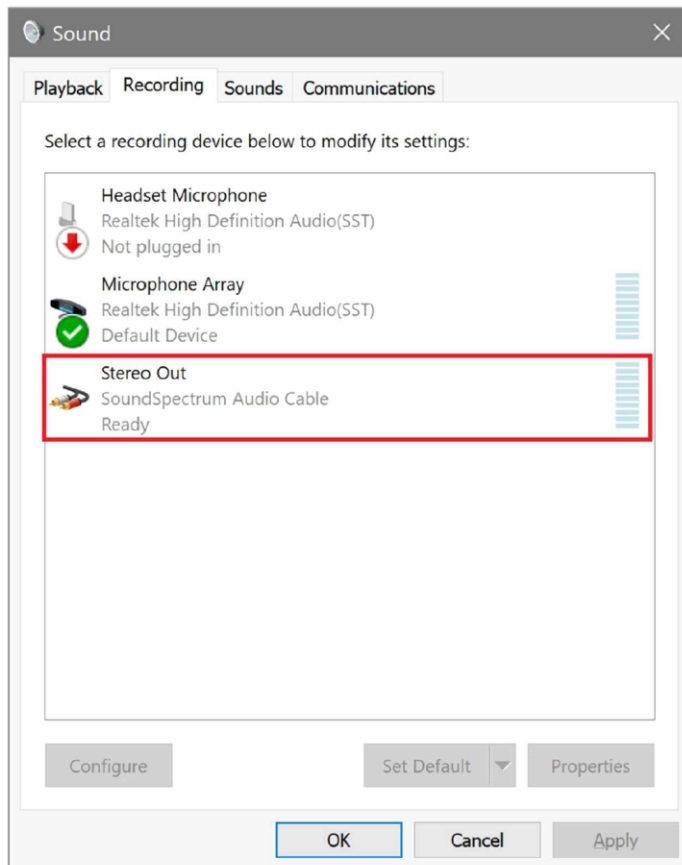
Sound

Playback Recording Sounds Communications

Select a recording device below to modify its settings:

Headset Microphone
Realtek High Definition Audio(SST)
Not plugged in

Microphone Array
Realtek High Definition Audio(SST)
Default Device

Stereo Out
SoundSpectrum Audio Cable
Ready

Configure Set Default Properties

OK Cancel Apply